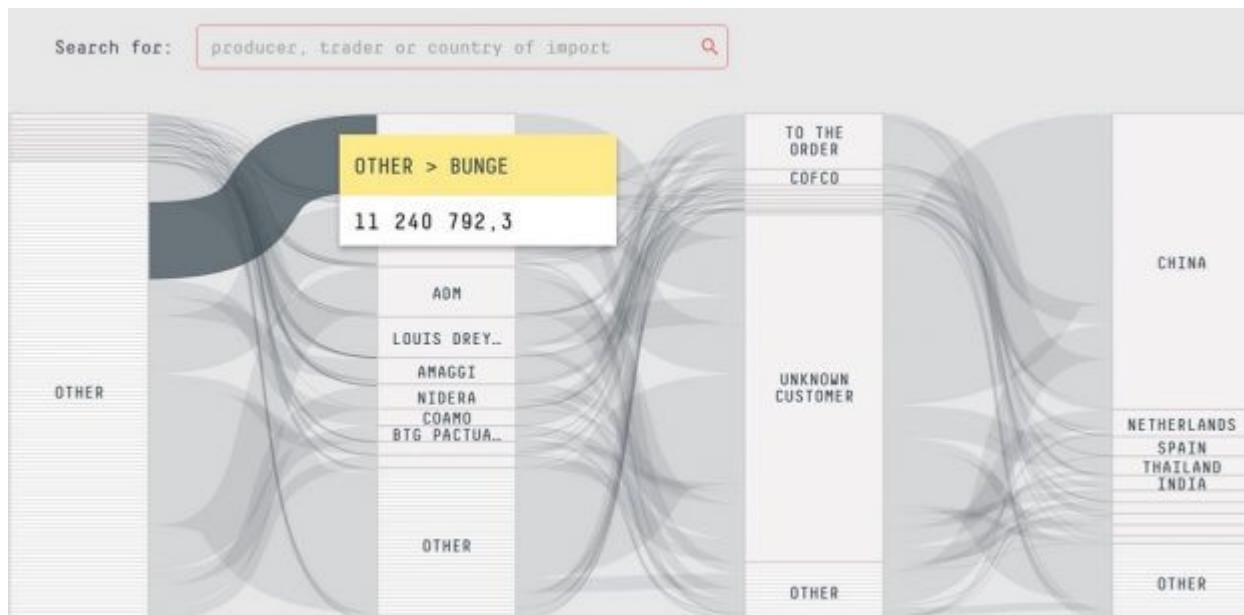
Search for: producer, trader or country of import

OTHER > BUNGE

11 240 792,3

OTHER

ADM

LOUIS DREY…

AMAGGI

NIDERA

COAMO

BTG PACTUA…

OTHER

TO THE ORDER

COFCO

UNKNOWN CUSTOMER

OTHER

CHINA

NETHERLANDS

SPAIN

THAILAND

INDIA

OTHER